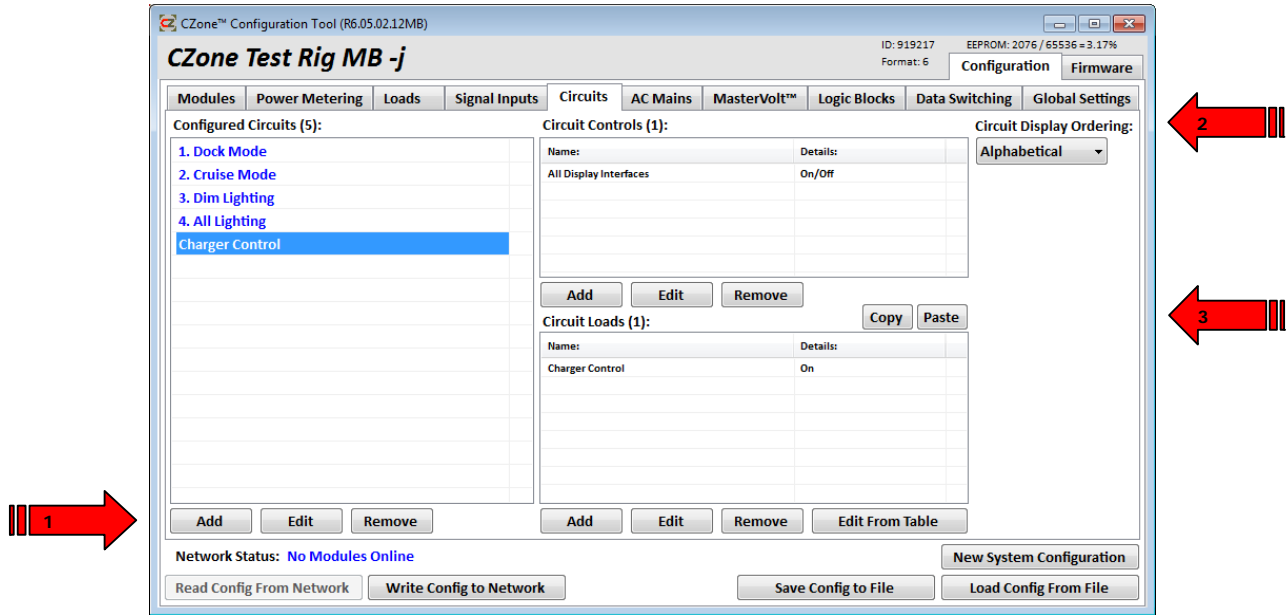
CZone™ Configuration Tool (R6.05.02.12MB)

CZone Test Rig MB -j

ID: 919217
Format: 6

EEPROM: 2076 / 65536 = 3.17%

Configuration
Firmware

Modules
Power Metering
Loads
Signal Inputs
Circuits
AC Mains
MasterVolt™
Logic Blocks
Data Switching
Global Settings

Configured Circuits (5):

1. Dock Mode
2. Cruise Mode
3. Dim Lighting
4. All Lighting
Charger Control

Circuit Controls (1):

| Name: | Details: |
|---|---|
| All Display Interfaces | On/Off |

Add
Edit
Remove

Circuit Loads (1):

Copy
Paste

| Name: | Details: |
|---|---|
| Charger Control | On |

Circuit Display Ordering:

Alphabetical

2

3

1

Add
Edit
Remove

Add
Edit
Remove
Edit From Table

Network Status: No Modules Online

New System Configuration

Read Config From Network
Write Config to Network
Save Config to File
Load Config From File